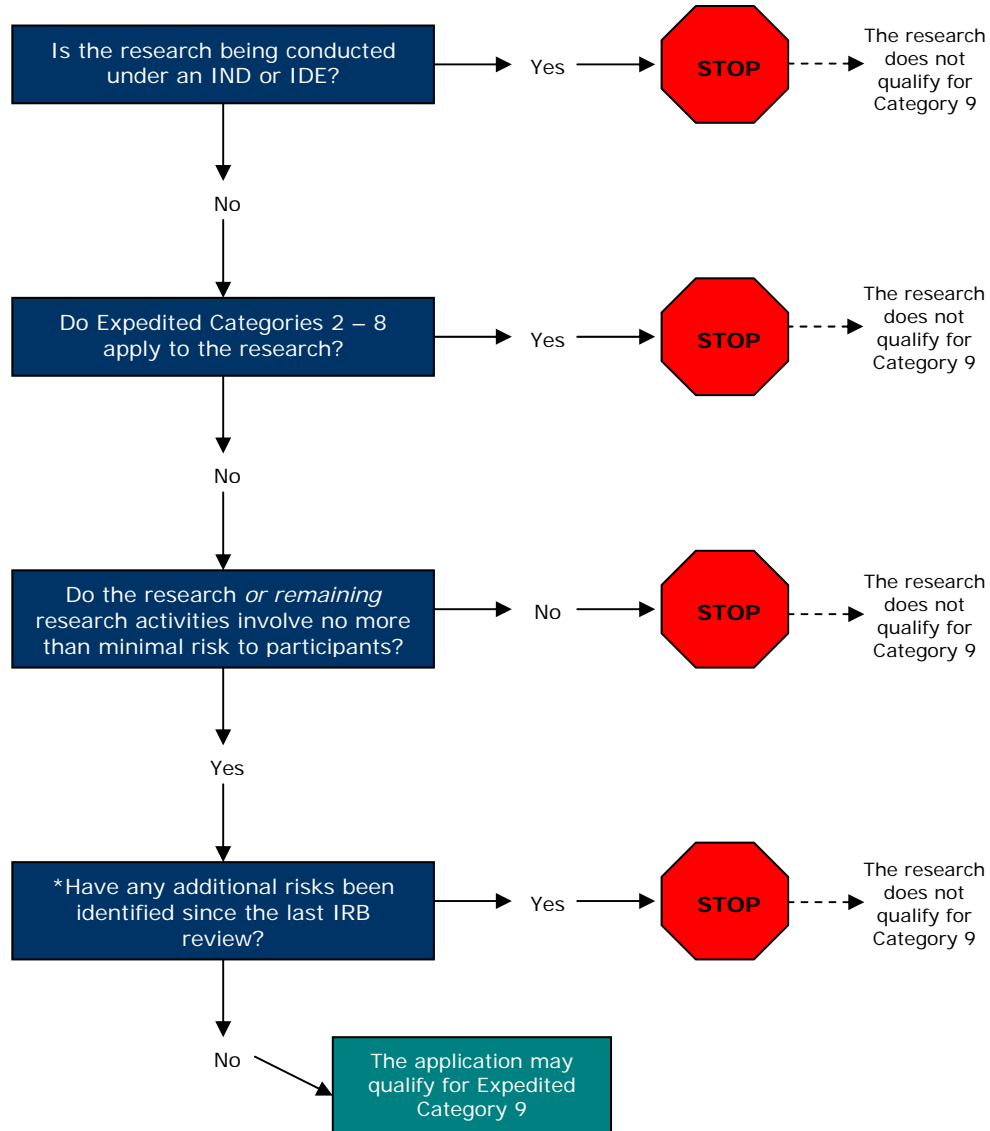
Is the research being conducted under an IND or IDE?

Yes

STOP

The research does not qualify for Category 9

No

Do Expedited Categories 2 – 8 apply to the research?

Yes

STOP

The research does not qualify for Category 9

No

Do the research *or remaining* research activities involve no more than minimal risk to participants?

No

STOP

The research does not qualify for Category 9

Yes

*Have any additional risks been identified since the last IRB review?

Yes

STOP

The research does not qualify for Category 9

No

The application may qualify for Expedited Category 9